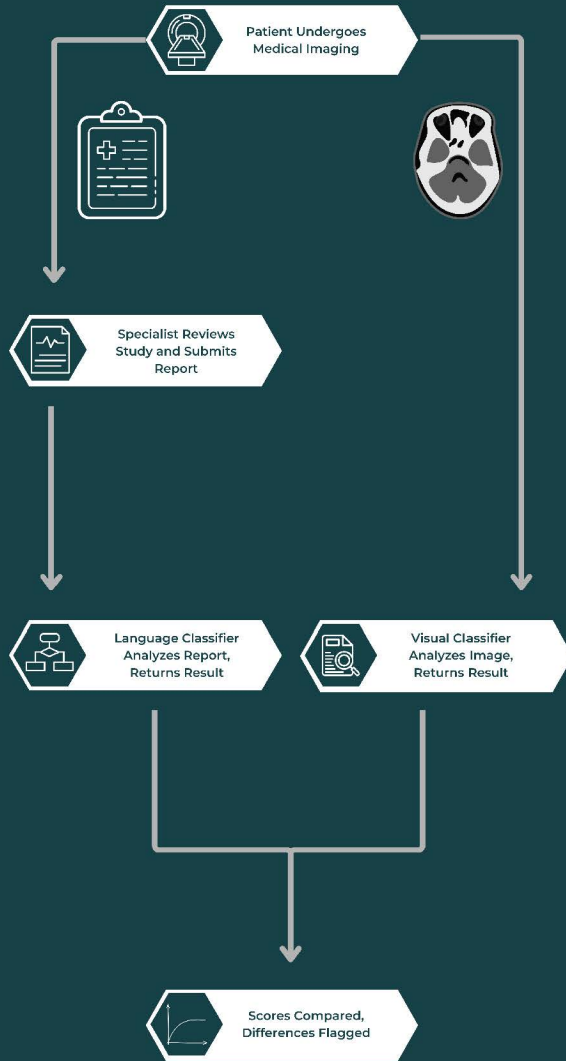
Patient Undergoes Medical Imaging

Specialist Reviews Study and Submits Report

Language Classifier Analyzes Report, Returns Result

Visual Classifier Analyzes Image, Returns Result

Scores Compared, Differences Flagged